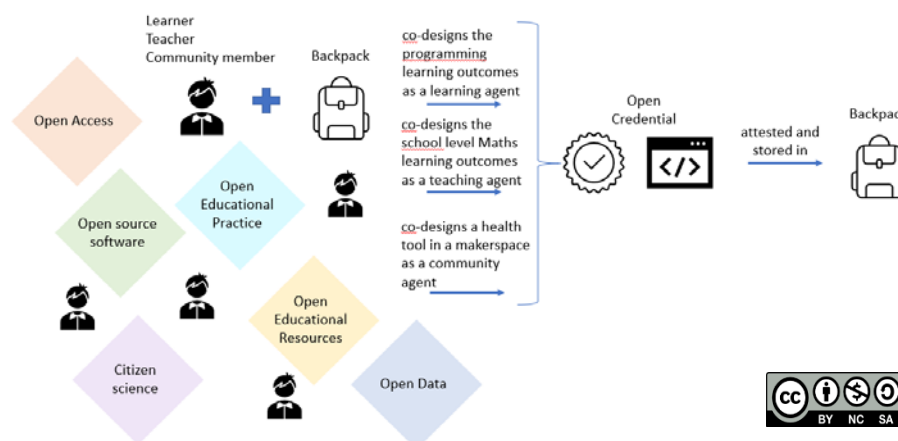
Learner
Teacher
Community member

Backpack

Open Access

Open Educational Practice

Open source software

Open Educational Resources

Citizen science

Open Data

co-designs the programming learning outcomes as a learning agent

co-designs the school level Maths learning outcomes as a teaching agent

co-designs a health tool in a makerspace as a community agent

Open Credential

</>

attested and stored in

Backpack

BY NC SA